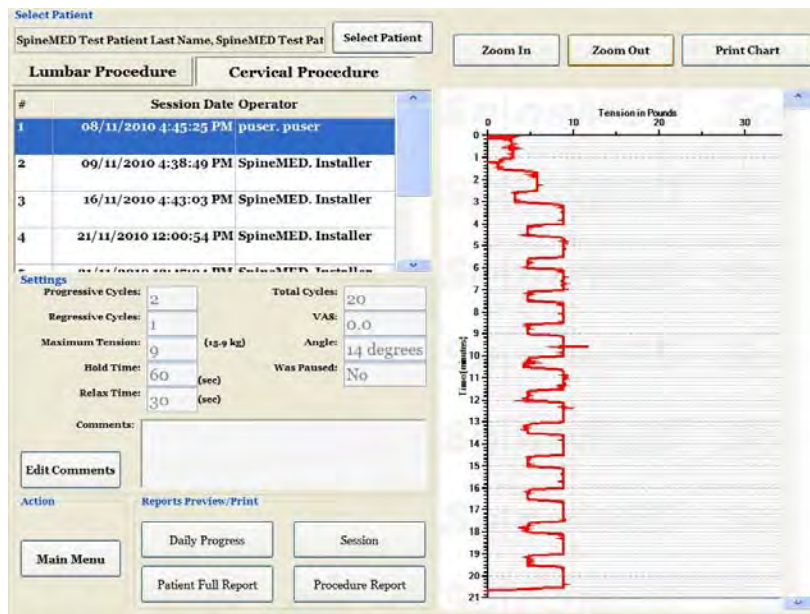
Select Patient

SpineMED Test Patient Last Name, SpineMED Test Pat

Select Patient

Zoom In

Zoom Out

Print Chart

Lumbar Procedure

Cervical Procedure

| # | Session Date | Operator |
|---|---|---|
| 1 | 08/11/2010 4:45:25 PM | puser. puser |
| 2 | 09/11/2010 4:38:49 PM | SpineMED. Installer |
| 3 | 16/11/2010 4:43:03 PM | SpineMED. Installer |
| 4 | 21/11/2010 12:00:54 PM | SpineMED. Installer |
| 5 | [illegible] | SpineMED. Installer |

Settings

Progressive Cycles: 2

Regressive Cycles: 1

Maximum Tension: 9 (13.9 kg)

Hold Time: 60 (sec)

Relax Time: 30 (sec)

Total Cycles: 20

VAS: 0.0

Angle: 14 degrees

Was Paused: No

Comments:

Edit Comments

Action

Main Menu

Reports Preview/Print

Daily Progress

Session

Patient Full Report

Procedure Report

Tension in Pounds

0 10 20 30

Time (minutes)

0 1 2 3 4 5 6 7 8 9 10 11 12 13 14 15 16 17 18 19 20 21